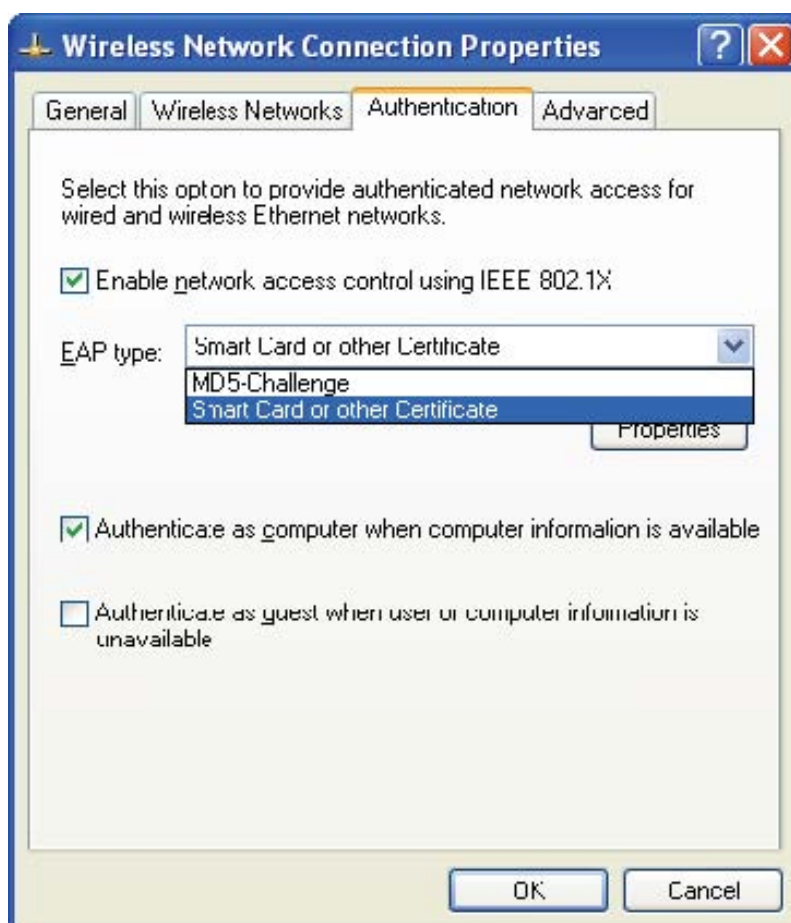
Wireless Network Connection Properties

?

General | Wireless Networks | Authentication | Advanced

Select this opton to provide authenticated network access for wired and wireless Ethernet networks.

Enable network access control using IEEE 802.1X

EAP type: Smart Card or other Certificate

MD5-Challenge

Smart Card or other Certificate

Properties

Authenticate as computer when computer information is available

Authenticate as guest when user or computer information is unavailable

OK

Cancel